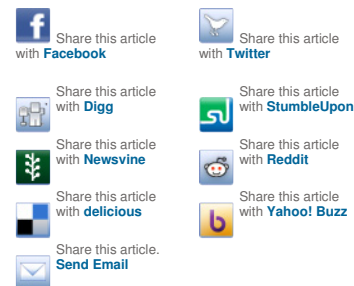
Share this article with **Facebook**

Share this article with **Twitter**

Share this article with **Digg**

Share this article with **StumbleUpon**

Share this article with **Newsvine**

Share this article with **Reddit**

Share this article with **delicious**

Share this article with **Yahoo! Buzz**

Share this article. **Send Email**